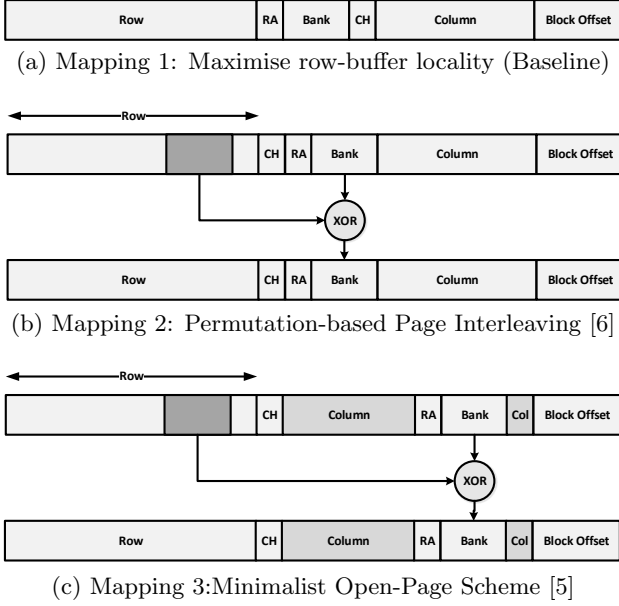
| Row | RA | Bank | CH | Column | Block Offset |
|---|---|---|---|---|---|

(a) Mapping 1: Maximise row-buffer locality (Baseline)

Row

| | | | CH | RA | Bank | Column | Block Offset |
|---|---|---|---|---|---|---|---|

XOR

| Row | CH | RA | Bank | Column | Block Offset |
|---|---|---|---|---|---|

(b) Mapping 2: Permutation-based Page Interleaving [6]

Row

| | | | CH | Column | RA | Bank | Col | Block Offset |
|---|---|---|---|---|---|---|---|---|

XOR

| Row | CH | Column | RA | Bank | Col | Block Offset |
|---|---|---|---|---|---|---|

(c) Mapping 3:Minimalist Open-Page Scheme [5]